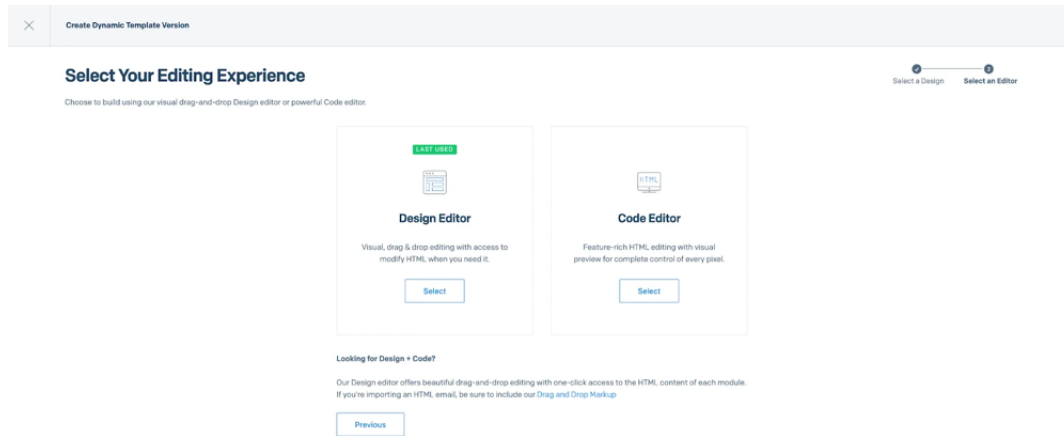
Create Dynamic Template Version

Select Your Editing Experience

Select a Design

2

Select an Editor

Choose to build using our visual drag-and-drop Design editor or powerful Code editor.

LAST USED

Design Editor

Visual, drag & drop editing with access to modify HTML when you need it.

Select

HTML

Code Editor

Feature-rich HTML editing with visual preview for complete control of every pixel.

Select

Looking for Design + Code?

Our Design editor offers beautiful drag-and-drop editing with one-click access to the HTML content of each module. If you're importing an HTML email, be sure to include our Drag and Drop Markup

Previous